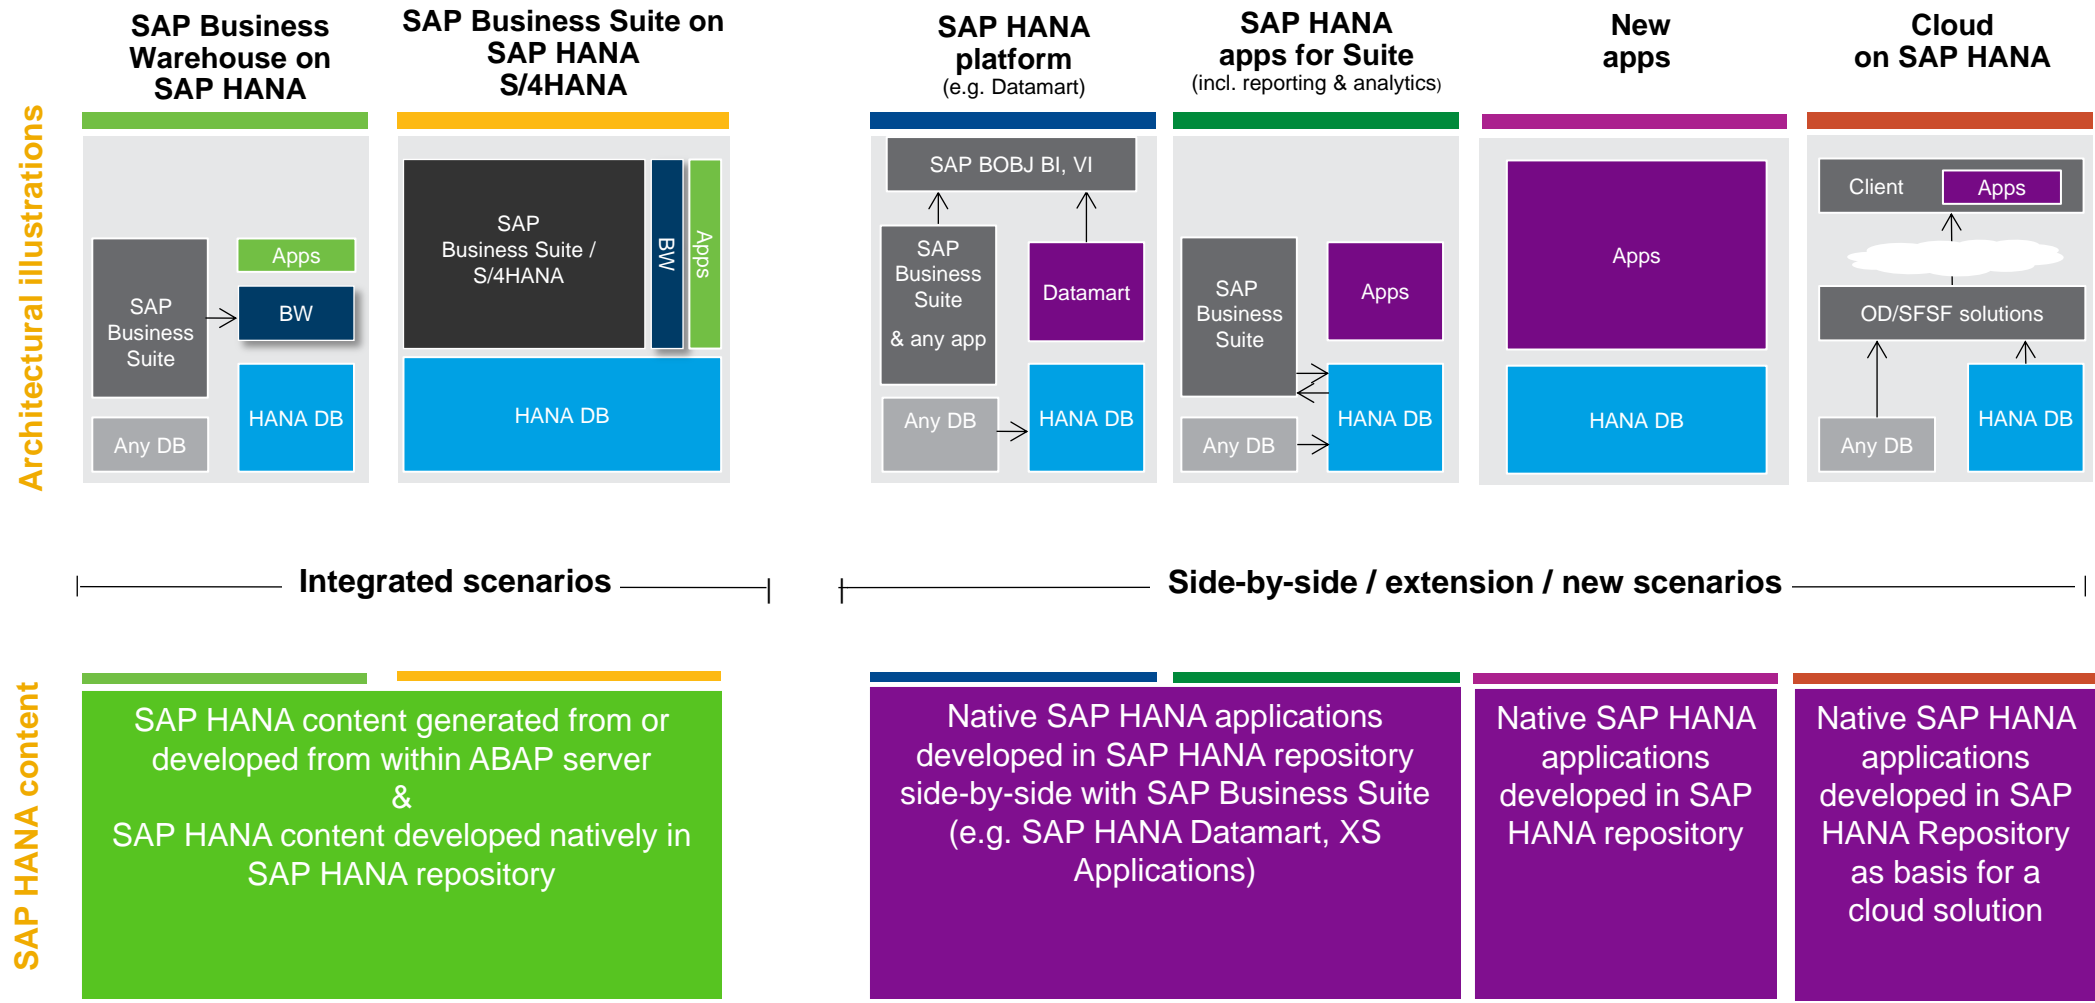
Architectural illustrations

SAP Business Warehouse on SAP HANA

SAP Business Suite on SAP HANA S/4HANA

SAP HANA platform (e.g. Datamart)

SAP HANA apps for Suite (incl. reporting & analytics)

New apps

Cloud on SAP HANA

Apps
SAP Business Suite
BW
Any DB
HANA DB

SAP Business Suite / S/4HANA
BW
Apps
HANA DB

SAP BOBJ BI, VI
SAP Business Suite & any app
Datamart
Any DB
HANA DB

SAP Business Suite
Apps
Any DB
HANA DB

Apps
HANA DB

Client
Apps
OD/SFSF solutions
Any DB
HANA DB

Integrated scenarios

Side-by-side / extension / new scenarios

SAP HANA content

SAP HANA content generated from or developed from within ABAP server & SAP HANA content developed natively in SAP HANA repository

Native SAP HANA applications developed in SAP HANA repository side-by-side with SAP Business Suite (e.g. SAP HANA Datamart, XS Applications)

Native SAP HANA applications developed in SAP HANA repository

Native SAP HANA applications developed in SAP HANA Repository as basis for a cloud solution